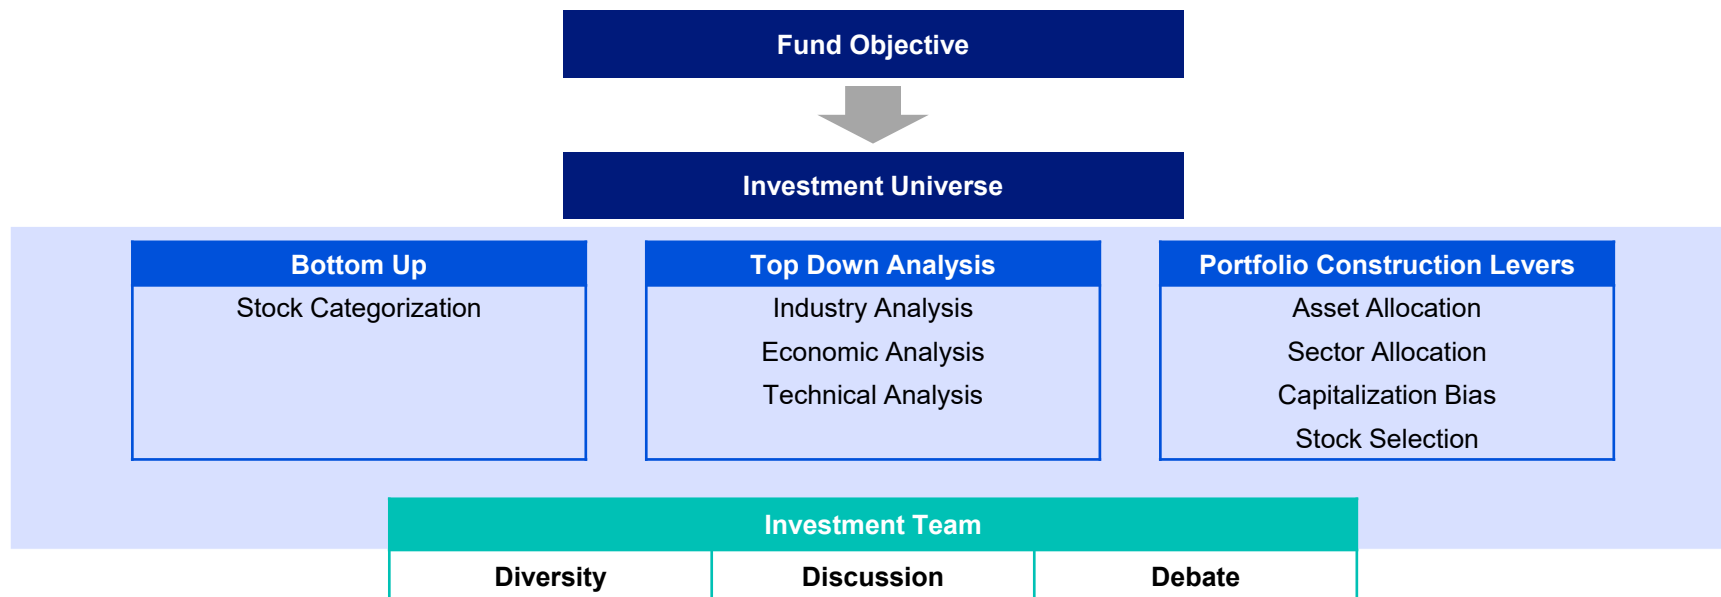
Fund Objective

Investment Universe

Bottom Up
Stock Categorization

Top Down Analysis
Industry Analysis
Economic Analysis
Technical Analysis

Portfolio Construction Levers
Asset Allocation
Sector Allocation
Capitalization Bias
Stock Selection

Investment Team

| Diversity | Discussion | Debate |
|---|---|---|